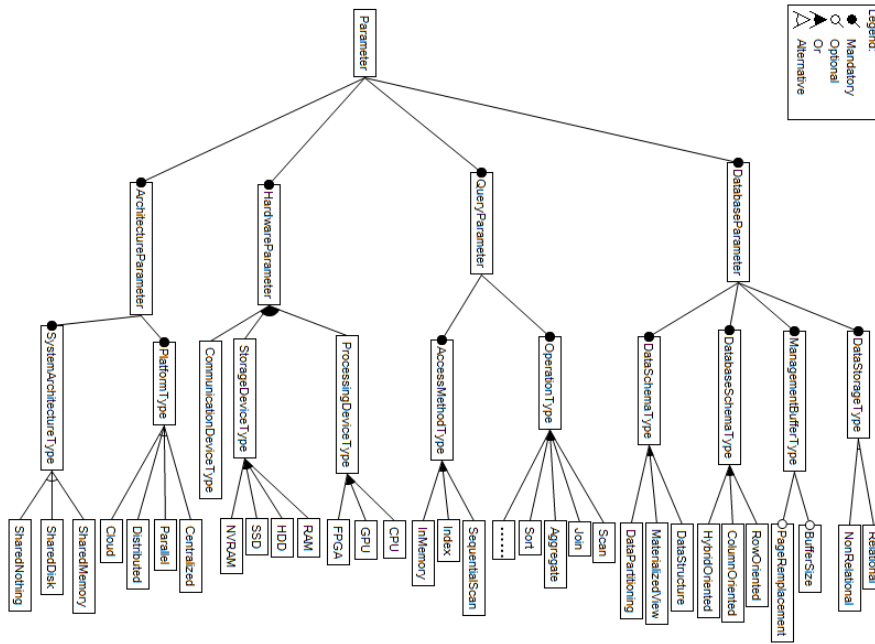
Legend:
Mandatory
Optional
Or
Alternative

Parameter

ArchitectureParameter
HardwareParameter
QueryParameter
DatabaseParameter

SystemArchitectureType
PlatformType
CommunicationDeviceType
StorageDeviceType
ProcessingDeviceType
AccessMethodType
OperationType
DataSchemaType
DatabaseSchemaType
ManagementBufferType
DataStorageType

SharedNothing
SharedDisk
SharedMemory
Cloud
Distributed
Parallel
Centralized
NVRAM
SSD
HDD
RAM
FPGA
GPU
CPU
InMemory
Index
SequentialScan
......
Sort
Aggregate
Join
Scan
DataPartitioning
MaterializedView
DataStructure
HybridOriented
ColumnOriented
RowOriented
PageReplacement
BufferSize
NonRelational
Relational